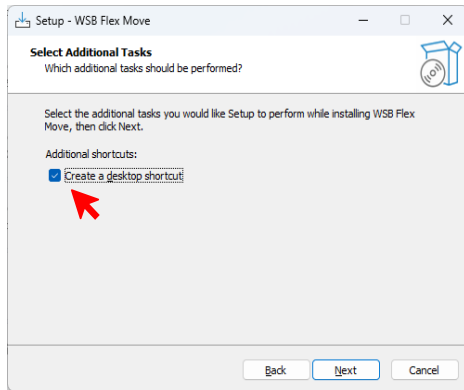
Setup - WSB Flex Move

Select Additional Tasks
Which additional tasks should be performed?

Select the additional tasks you would like Setup to perform while installing WSB Flex Move, then click Next.

Additional shortcuts:

Create a desktop shortcut

Back Next Cancel